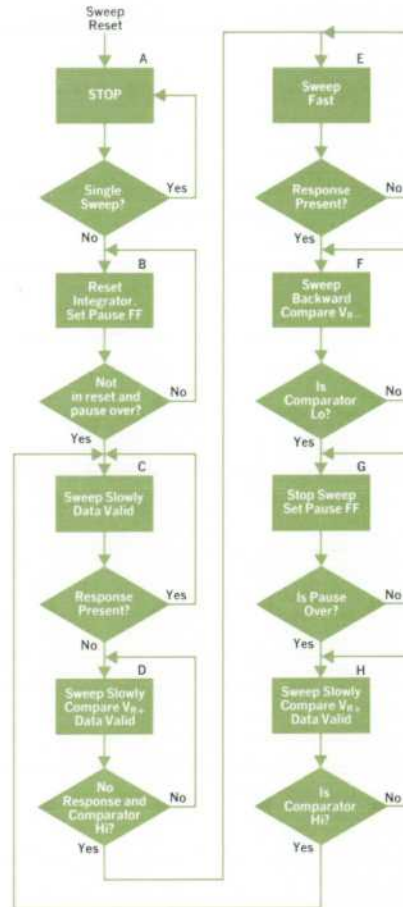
Sweep Reset

A

STOP

Single Sweep?

Yes

No

B

Reset Integrator, Set Pause FF

Not in reset and pause over?

No

Yes

C

Sweep Slowly Data Valid

Response Present?

Yes

No

D

Sweep Slowly Compare $V_{R+}$ Data Valid

No Response and Comparator Hi?

No

Yes

E

Sweep Fast

Response Present?

No

Yes

F

Sweep Backward Compare $V_{R-}$

Is Comparator Lo?

No

Yes

G

Stop Sweep Set Pause FF

Is Pause Over?

No

Yes

H

Sweep Slowly Compare $V_{R+}$ Data Valid

Is Comparator Hi?

No

Yes